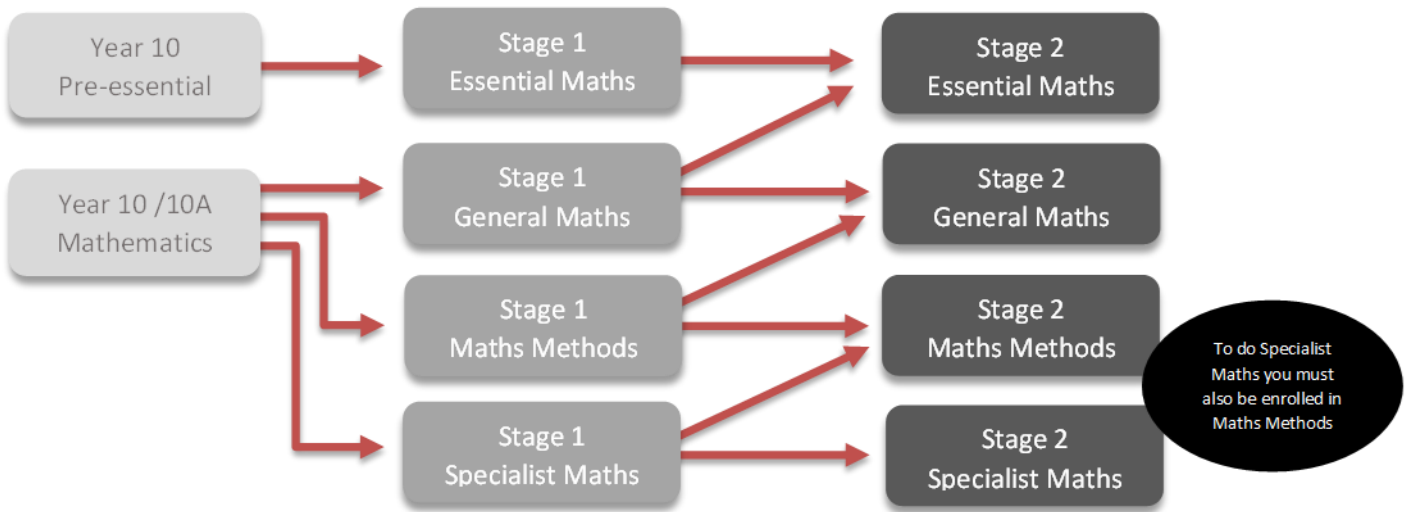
Year 10 Pre-essential

Year 10 /10A Mathematics

Stage 1 Essential Maths

Stage 1 General Maths

Stage 1 Maths Methods

Stage 1 Specialist Maths

Stage 2 Essential Maths

Stage 2 General Maths

Stage 2 Maths Methods

Stage 2 Specialist Maths

To do Specialist Maths you must also be enrolled in Maths Methods